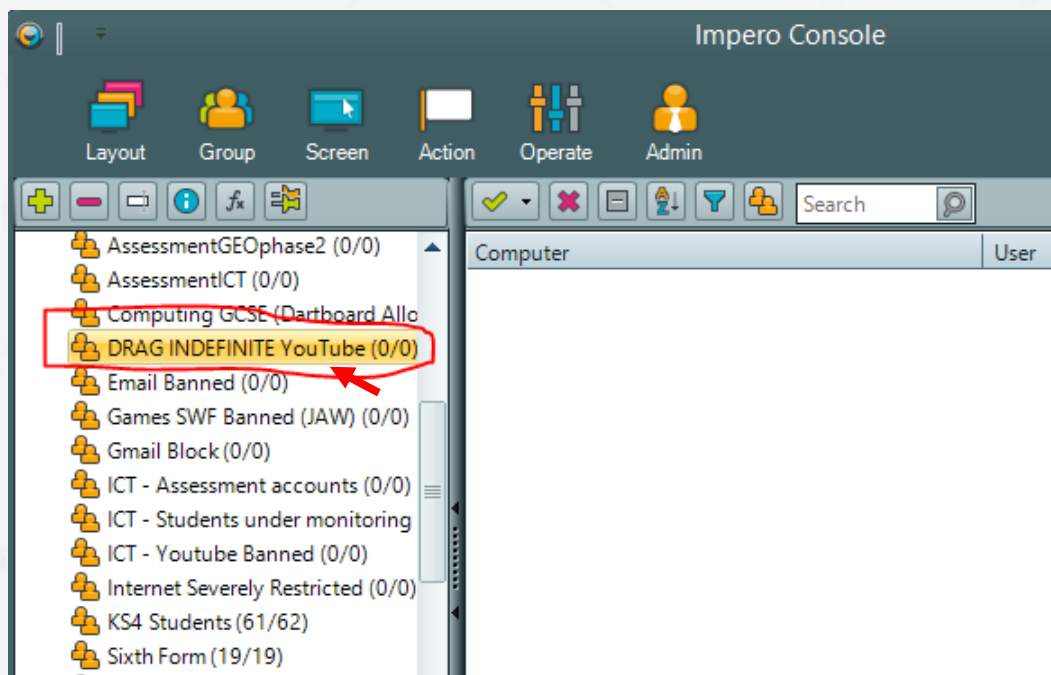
Impero Console

Layout Group Screen Action Operate Admin

Search

AssessmentGEOphase2 (0/0)
AssessmentICT (0/0)
Computing GCSE (Dartboard Allo
DRAG INDEFINITE YouTube (0/0)
Email Banned (0/0)
Games SWF Banned (JAW) (0/0)
Gmail Block (0/0)
ICT - Assessment accounts (0/0)
ICT - Students under monitoring
ICT - Youtube Banned (0/0)
Internet Severely Restricted (0/0)
KS4 Students (61/62)
Sixth Form (19/19)

| Computer | User |
|---|---|